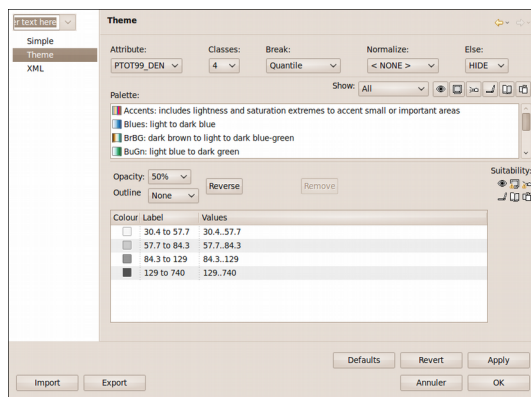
r text here

Simple
Theme
XML

Theme

Attribute: PTOT99_DEN
Classes: 4
Break: Quantile
Normalize: < NONE >
Else: HIDE

Show: All

Palette:
Accents: includes lightness and saturation extremes to accent small or important areas
Blues: light to dark blue
BrBG: dark brown to light to dark blue-green
BuGn: light blue to dark green

Opacity: 50%
Outline None
Reverse
Remove

Suitability:

| Colour | Label | Values |
|---|---|---|
| | 30.4 to 57.7 | 30.4..57.7 |
| | 57.7 to 84.3 | 57.7..84.3 |
| | 84.3 to 129 | 84.3..129 |
| | 129 to 740 | 129..740 |

Defaults
Revert
Apply

Import
Export
Annuler
OK